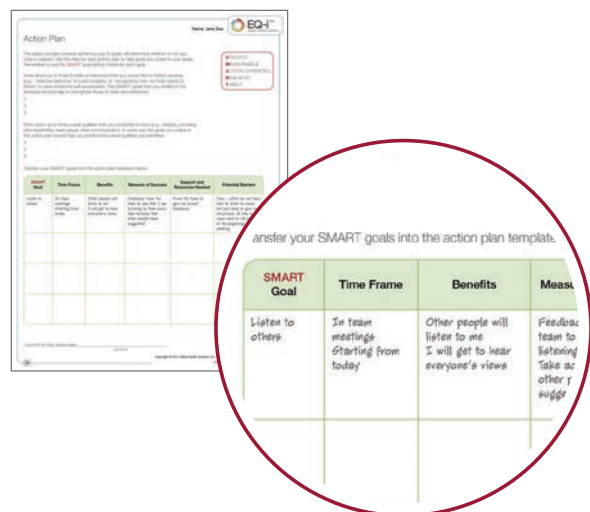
Action Plan

Name: Jane Doe

EQ-i

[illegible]

ansfer your SMART goals into the action plan template

| SMART Goal | Time Frame | Benefits | Measu |
|---|---|---|---|
| Listen to others | In team meetings Starting from today | Other people will listen to me I will get to hear everyone's views | Feedbac team to listening Take ac other p sugg |
| | | | |